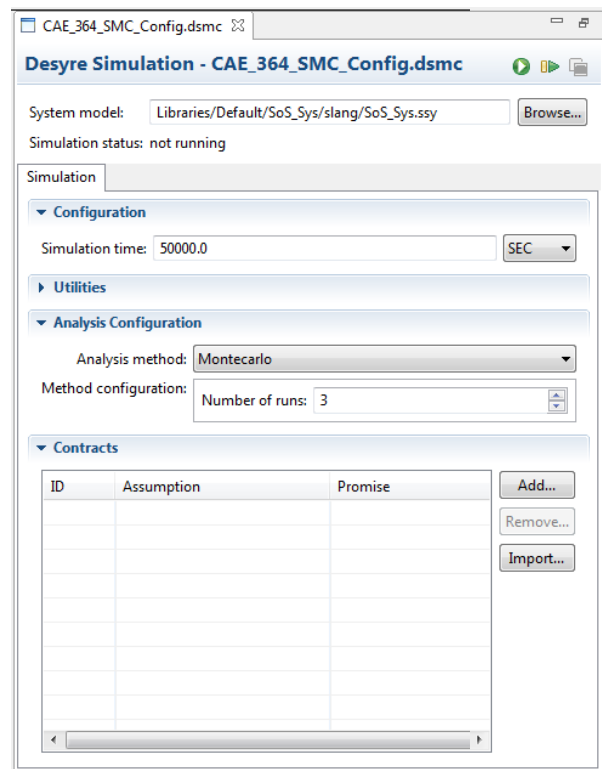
CAE_364_SMC_Config.dsmc ☒

Desyre Simulation - CAE_364_SMC_Config.dsmc

System model: Libraries/Default/SoS_Sys/slang/SoS_Sys.ssy Browse...

Simulation status: not running

Simulation

Configuration

Simulation time: 50000.0 SEC

Utilities

Analysis Configuration

Analysis method: Montecarlo

Method configuration: Number of runs: 3

Contracts

| ID | Assumption | Promise |
|---|---|---|

Add...

Remove...

Import...